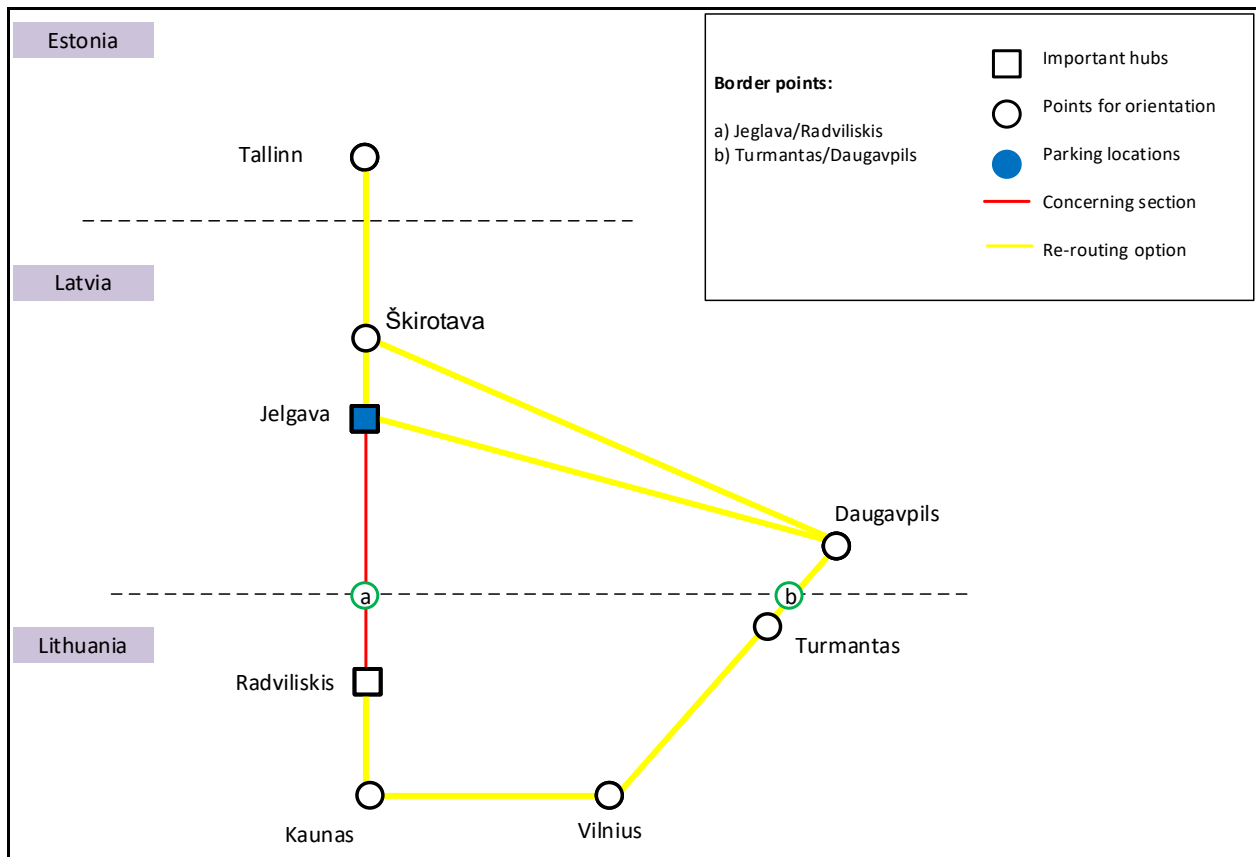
Estonia

Border points:

a) Jeglava/Radviliskis
b) Turmantas/Daugavpils

Important hubs
Points for orientation
Parking locations
Concerning section
Re-routing option

Tallinn

Latvia

Škirotava

Jelgava

Daugavpils

a

b

Lithuania

Turmantas

Radviliskis

Kaunas

Vilnius